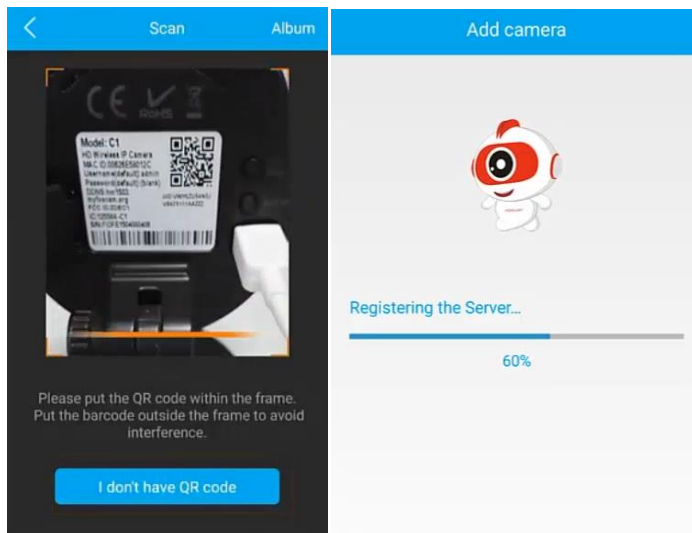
Scan

Album

CE RoHS

Model: C1
HD Wireless IP Camera
MAC ID:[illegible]
Username(default): admin
Password(default): [blank]
DDNS: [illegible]
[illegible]
P2P ID:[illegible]
ID:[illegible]
S/N:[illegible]

Please put the QR code within the frame. Put the barcode outside the frame to avoid interference.

I don't have QR code

Add camera

Registering the Server...

60%